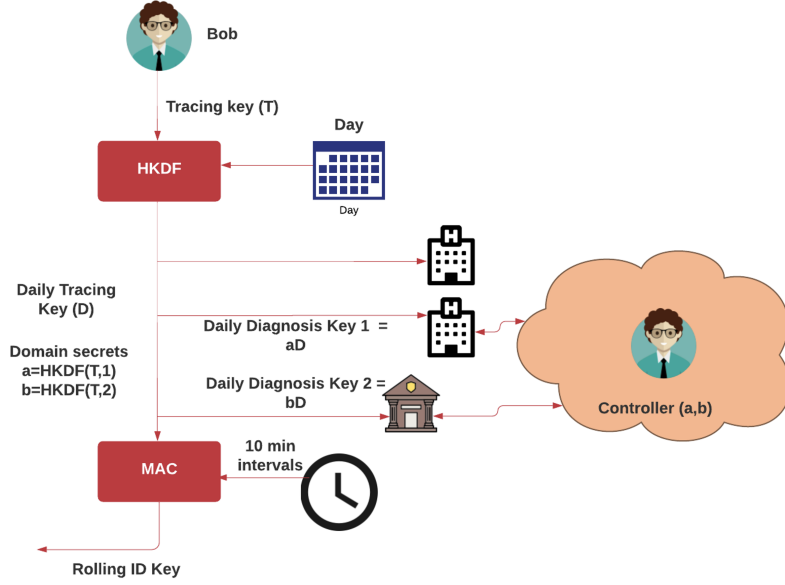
Bob

Tracing key (T)

Day

HKDF

Day

Daily Tracing Key (D)

Daily Diagnosis Key 1 = aD

Domain secrets
a=HKDF(T,1)
b=HKDF(T,2)

Daily Diagnosis Key 2 = bD

Controller (a,b)

10 min intervals

MAC

Rolling ID Key